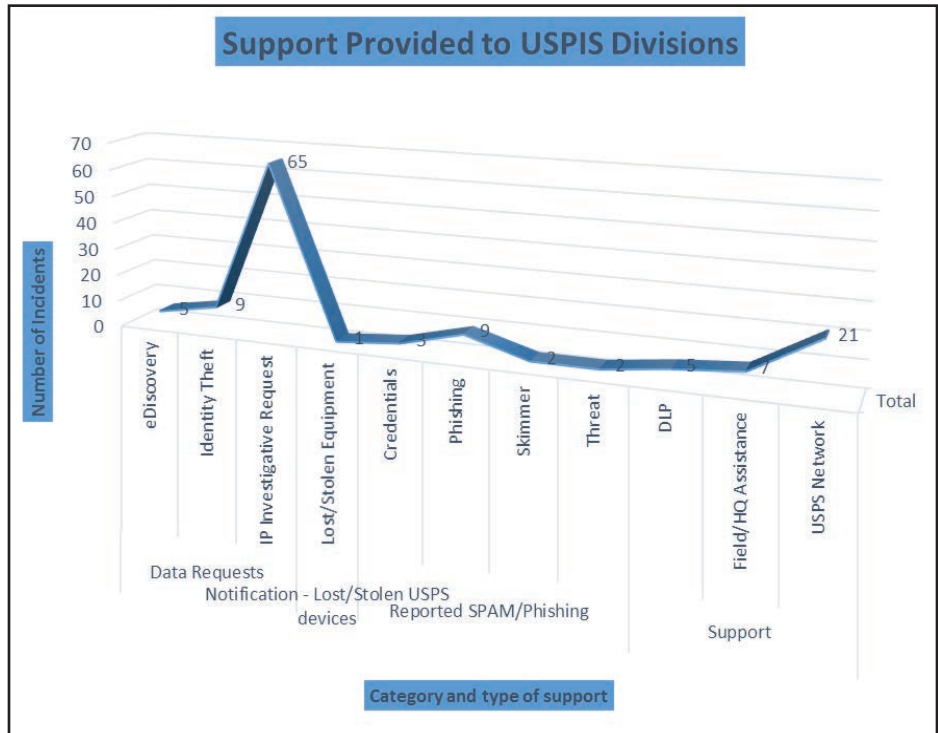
Support Provided to USPIS Divisions

70
60
50
40
30
20
10
0

Number of Incidents

5
9
65
1
3
9
2
2
5
7
21

Total

eDiscovery
Identity Theft
IP Investigative Request
Lost/Stolen Equipment
Credentials
Phishing
Skimmer
Threat
DLP
Field/HQ Assistance
USPS Network

Data Requests
Notification - Lost/Stolen USPS devices
Reported SPAM/Phishing
Support

Category and type of support